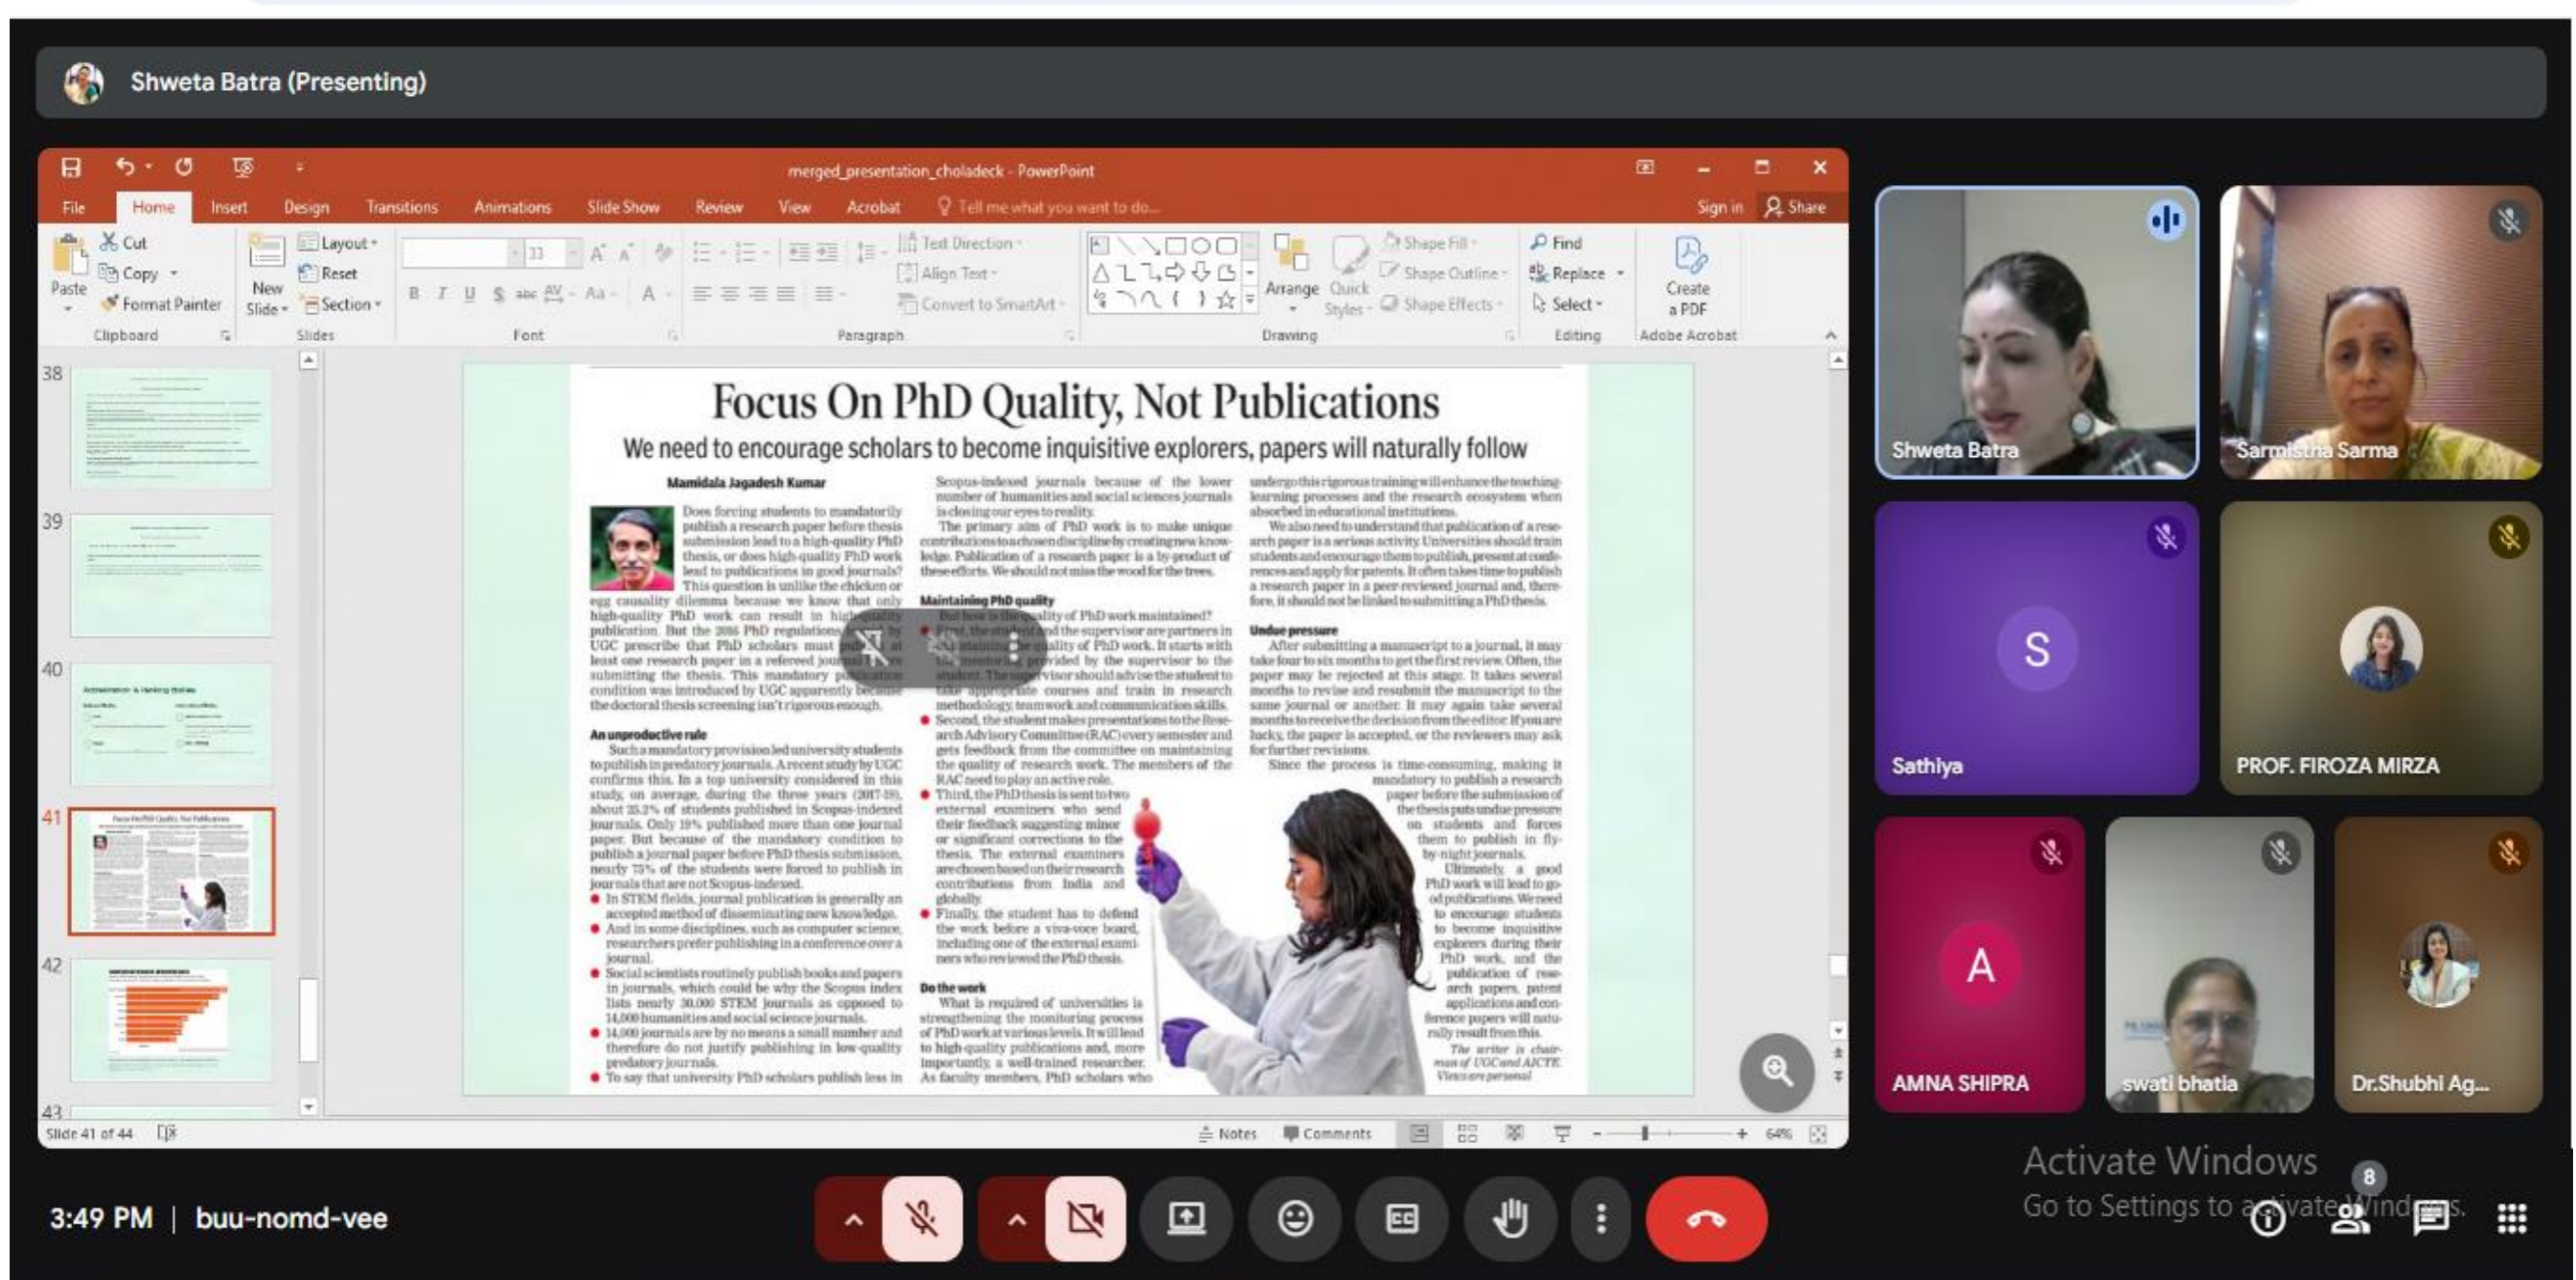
Shweta Batra (Presenting)

merged_presentation_choladeck - PowerPoint

File Home Insert Design Transitions Animations Slide Show Review View Acrobat Tell me what you want to do... Sign in Share

Paste Cut Copy Format Painter Clipboard New Slide Layout Reset Section Slides Font Paragraph Text Direction Align Text Convert to SmartArt Arrange Quick Styles Shape Fill Shape Outline Shape Effects Drawing Find Replace Select Editing Create a PDF Adobe Acrobat

38
39
40
41
42
43

Focus On PhD Quality, Not Publications

We need to encourage scholars to become inquisitive explorers, papers will naturally follow

Mamidala Jagadesh Kumar

Does forcing students to mandatorily publish a research paper before thesis submission lead to a high-quality PhD thesis, or does high-quality PhD work lead to publications in good journals? This question is unlike the chicken or egg causality dilemma because we know that only high-quality PhD work can result in high-quality publication. But the 2016 PhD regulations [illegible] by UGC prescribe that PhD scholars must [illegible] at least one research paper in a refereed journal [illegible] submitting the thesis. This mandatory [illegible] condition was introduced by UGC apparently because the doctoral thesis screening isn't rigorous enough.

An unproductive rule

Such a mandatory provision led university students to publish in predatory journals. A recent study by UGC confirms this. In a top university considered in this study, on average, during the three years (2017-19), about 35.2% of students published in Scopus-indexed journals. Only 19% published more than one journal paper. But because of the mandatory condition to publish a journal paper before PhD thesis submission, nearly 75% of the students were forced to publish in journals that are not Scopus-indexed.

In STEM fields, journal publication is generally an accepted method of disseminating new knowledge.

And in some disciplines, such as computer science, researchers prefer publishing in a conference over a journal.

Social scientists routinely publish books and papers in journals, which could be why the Scopus index lists nearly 30,000 STEM journals as opposed to 14,000 humanities and social science journals.

14,000 journals are by no means a small number and therefore do not justify publishing in low-quality predatory journals.

To say that university PhD scholars publish less in Scopus-indexed journals because of the lower number of humanities and social sciences journals is closing our eyes to reality.

The primary aim of PhD work is to make unique contributions to a chosen discipline by creating new knowledge. Publication of a research paper is a by-product of these efforts. We should not miss the wood for the trees.

Maintaining PhD quality

But how is the quality of PhD work maintained?

First, the student and the supervisor are partners in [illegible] the quality of PhD work. It starts with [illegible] provided by the supervisor to the student. The supervisor should advise the student to take appropriate courses and train in research methodology, teamwork and communication skills.

Second, the student makes presentations to the Research Advisory Committee (RAC) every semester and gets feedback from the committee on maintaining the quality of research work. The members of the RAC need to play an active role.

Third, the PhD thesis is sent to two external examiners who send their feedback suggesting minor or significant corrections to the thesis. The external examiners are chosen based on their research contributions from India and globally.

Finally, the student has to defend the work before a viva-voce board, including one of the external examiners who reviewed the PhD thesis.

Do the work

What is required of universities is strengthening the monitoring process of PhD work at various levels. It will lead to high-quality publications and, more importantly, a well-trained researcher. As faculty members, PhD scholars who undergo this rigorous training will enhance the teaching-learning processes and the research ecosystem when absorbed in educational institutions.

We also need to understand that publication of a research paper is a serious activity. Universities should train students and encourage them to publish, present at conferences and apply for patents. It often takes time to publish a research paper in a peer-reviewed journal and, therefore, it should not be linked to submitting a PhD thesis.

Undue pressure

After submitting a manuscript to a journal, it may take four to six months to get the first review. Often, the paper may be rejected at this stage. It takes several months to revise and resubmit the manuscript to the same journal or another. It may again take several months to receive the decision from the editor. If you are lucky, the paper is accepted, or the reviewers may ask for further revisions.

Since the process is time-consuming, making it mandatory to publish a research paper before the submission of the thesis puts undue pressure on students and forces them to publish in fly-by-night journals.

Ultimately, a good PhD work will lead to good publications. We need to encourage students to become inquisitive explorers during their PhD work, and the publication of research papers, patent applications and conference papers will naturally result from this.

The writer is chairman of UGC and AICTE. Views are personal

Slide 41 of 44 Notes Comments 64%

Shweta Batra
Sarmistha Sarma
S
Sathiya
PROF. FIROZA MIRZA
A
AMNA SHIPRA
swati bhatia
Dr.Shubhi Ag...

Activate Windows
Go to Settings to activate Windows.

3:49 PM | buu-nomd-vee

8